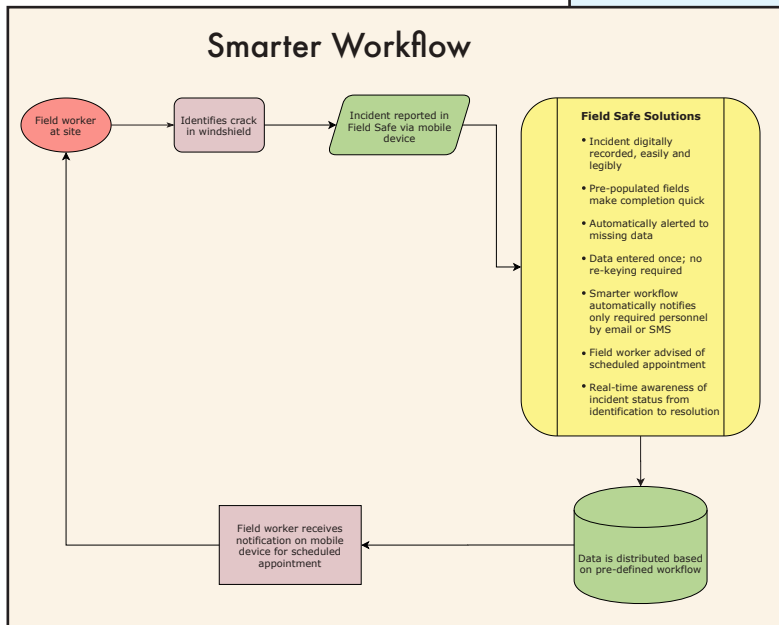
Smarter Workflow

Field worker at site

Identifies crack in windshield

Incident reported in Field Safe via mobile device

Field Safe Solutions

• Incident digitally recorded, easily and legibly

• Pre-populated fields make completion quick

• Automatically alerted to missing data

• Data entered once; no re-keying required

• Smarter workflow automatically notifies only required personnel by email or SMS

• Field worker advised of scheduled appointment

• Real-time awareness of incident status from identification to resolution

Data is distributed based on pre-defined workflow

Field worker receives notification on mobile device for scheduled appointment